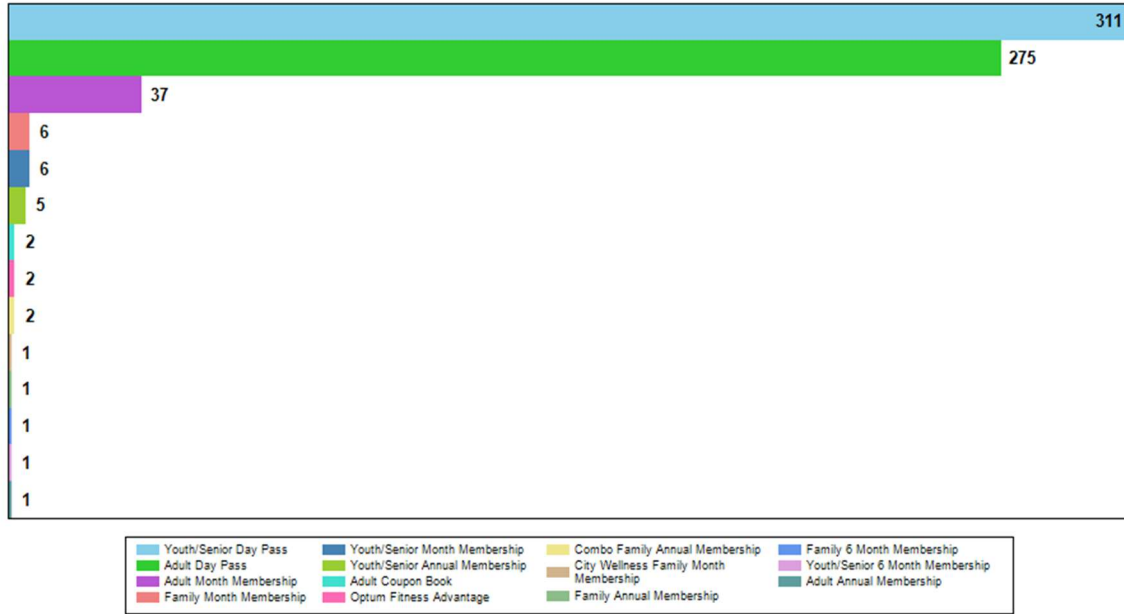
311
275
37
6
6
5
2
2
2
1
1
1
1
1

Youth/Senior Day Pass
Adult Day Pass
Adult Month Membership
Family Month Membership
Youth/Senior Month Membership
Youth/Senior Annual Membership
Adult Coupon Book
Optum Fitness Advantage
Combo Family Annual Membership
City Wellness Family Month Membership
Family Annual Membership
Family 6 Month Membership
Youth/Senior 6 Month Membership
Adult Annual Membership